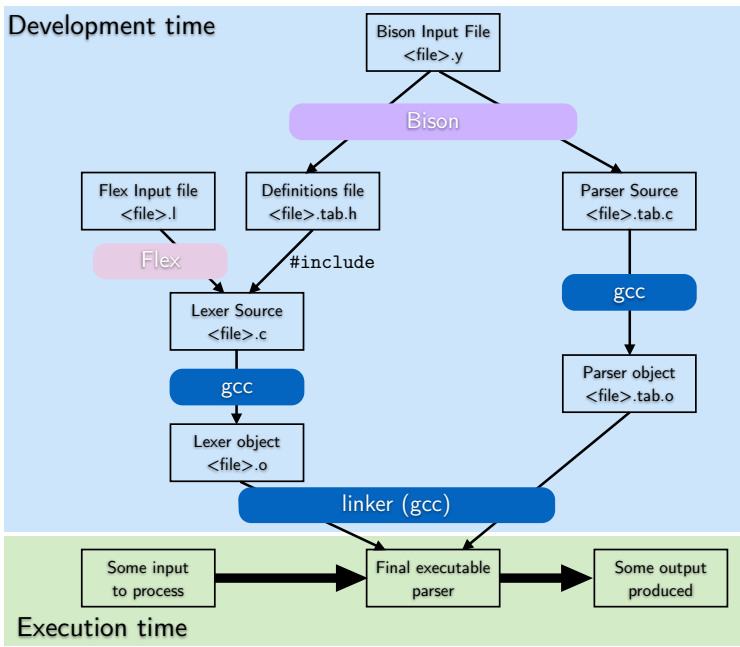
Development time

Bison Input File
<file>.y

Bison

Flex Input file
<file>.l

Definitions file
<file>.tab.h

Parser Source
<file>.tab.c

Flex

#include

Lexer Source
<file>.c

gcc

gcc

Parser object
<file>.tab.o

Lexer object
<file>.o

linker (gcc)

Some input to process

Final executable parser

Some output produced

Execution time